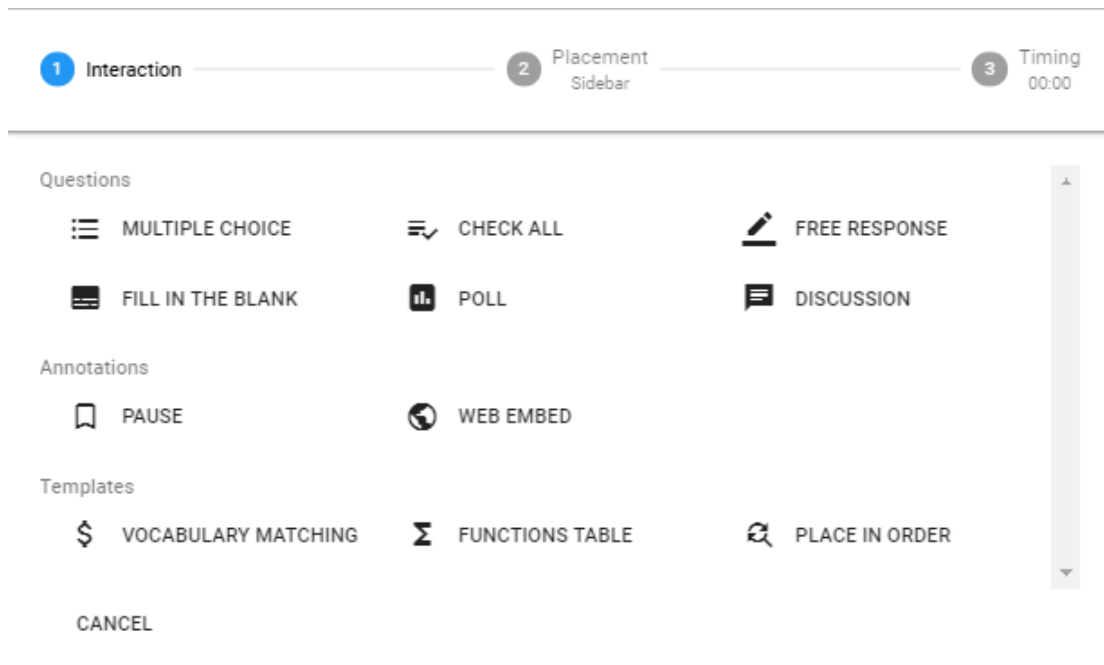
1 Interaction

2 Placement
Sidebar

3 Timing
00:00

Questions

MULTIPLE CHOICE

CHECK ALL

FREE RESPONSE

FILL IN THE BLANK

POLL

DISCUSSION

Annotations

PAUSE

WEB EMBED

Templates

$ VOCABULARY MATCHING

Σ FUNCTIONS TABLE

PLACE IN ORDER

CANCEL